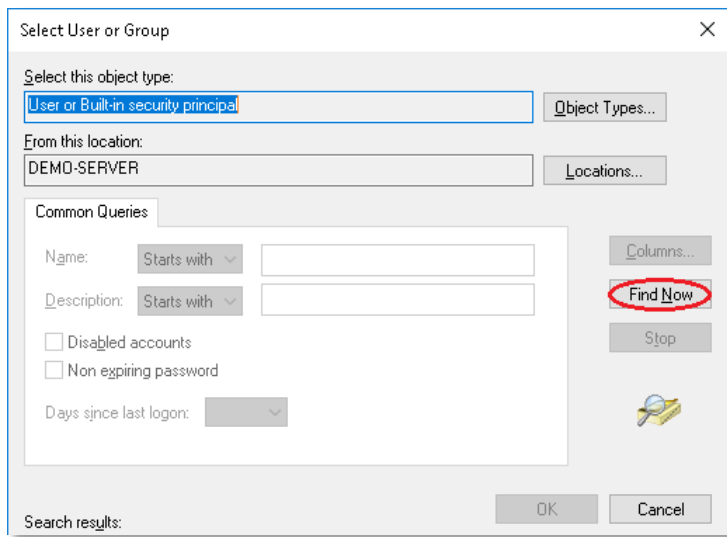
Select User or Group

×

Select this object type:

User or Built-in security principal

Object Types...

From this location:

DEMO-SERVER

Locations...

Common Queries

Name: Starts with

Description: Starts with

Disabled accounts

Non expiring password

Days since last logon:

Columns...

Find Now

Stop

OK

Cancel

Search results: